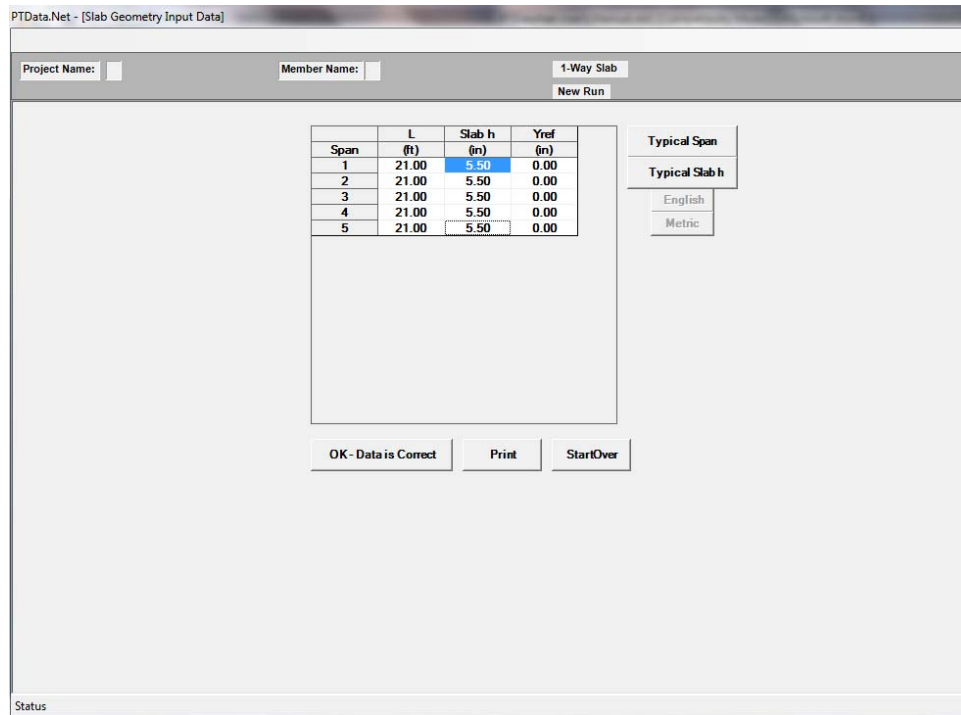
PTData.Net - [Slab Geometry Input Data]

Project Name:

Member Name:

1-Way Slab

New Run

| Span | L (ft) | Slab h (in) | Yref (in) |
|---|---|---|---|
| 1 | 21.00 | 5.50 | 0.00 |
| 2 | 21.00 | 5.50 | 0.00 |
| 3 | 21.00 | 5.50 | 0.00 |
| 4 | 21.00 | 5.50 | 0.00 |
| 5 | 21.00 | 5.50 | 0.00 |

Typical Span

Typical Slab h

English

Metric

OK - Data is Correct

Print

StartOver

Status